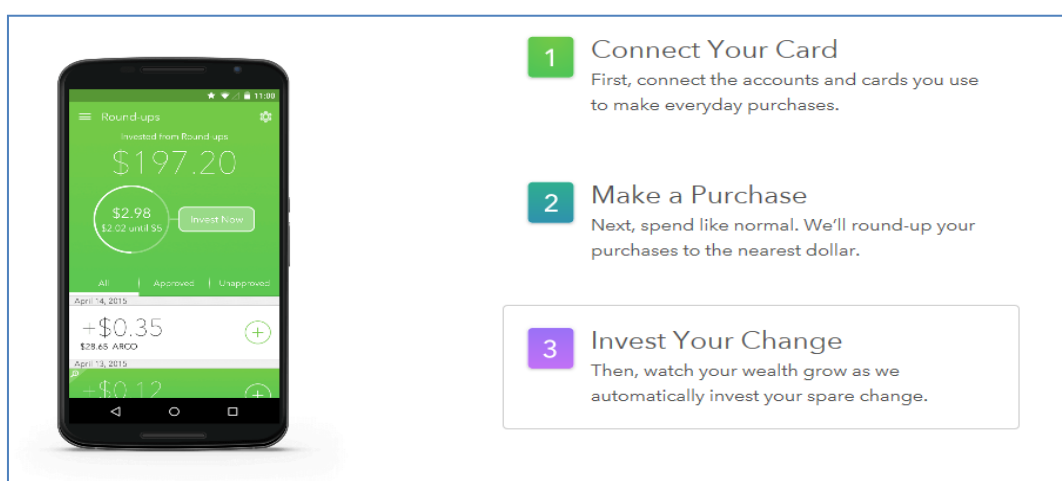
11:00

Round-ups

Invested from Round-ups

\$197.20

\$2.98
\$2.02 until \$5

Invest Now

All | Approved | Unapproved

April 14, 2015

+\$0.35
\$28.65 ARCO

April 13, 2015

+\$0.12

1 Connect Your Card
First, connect the accounts and cards you use to make everyday purchases.

2 Make a Purchase
Next, spend like normal. We'll round-up your purchases to the nearest dollar.

3 Invest Your Change
Then, watch your wealth grow as we automatically invest your spare change.